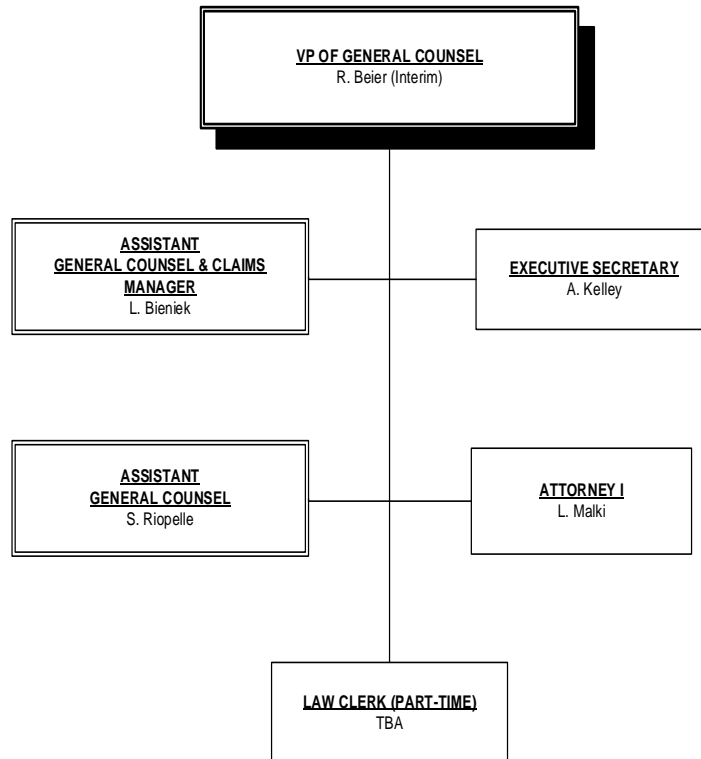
VP OF GENERAL COUNSEL
R. Beier (Interim)

ASSISTANT
GENERAL COUNSEL & CLAIMS MANAGER
L. Bieniek

EXECUTIVE SECRETARY
A. Kelley

ASSISTANT
GENERAL COUNSEL
S. Riopelle

ATTORNEY I
L. Malki

LAW CLERK (PART-TIME)
TBA